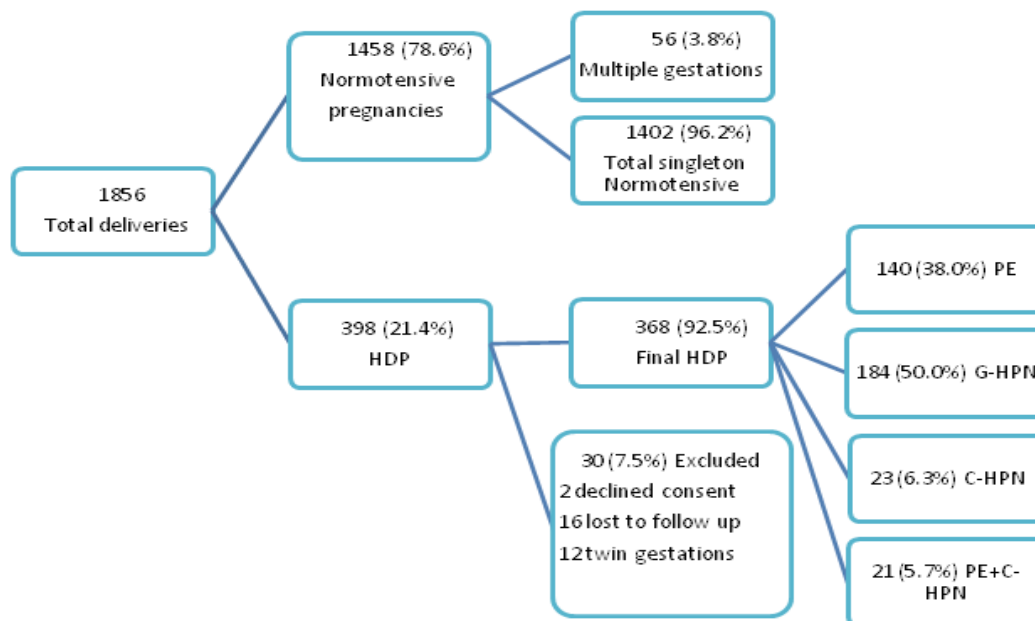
1856
Total deliveries

1458 (78.6%)
Normotensive pregnancies

56 (3.8%)
Multiple gestations

1402 (96.2%)
Total singleton Normotensive

398 (21.4%)
HDP

368 (92.5%)
Final HDP

30 (7.5%) Excluded
2 declined consent
16 lost to follow up
12 twin gestations

140 (38.0%) PE

184 (50.0%) G-HPN

23 (6.3%) C-HPN

21 (5.7%) PE+C-HPN